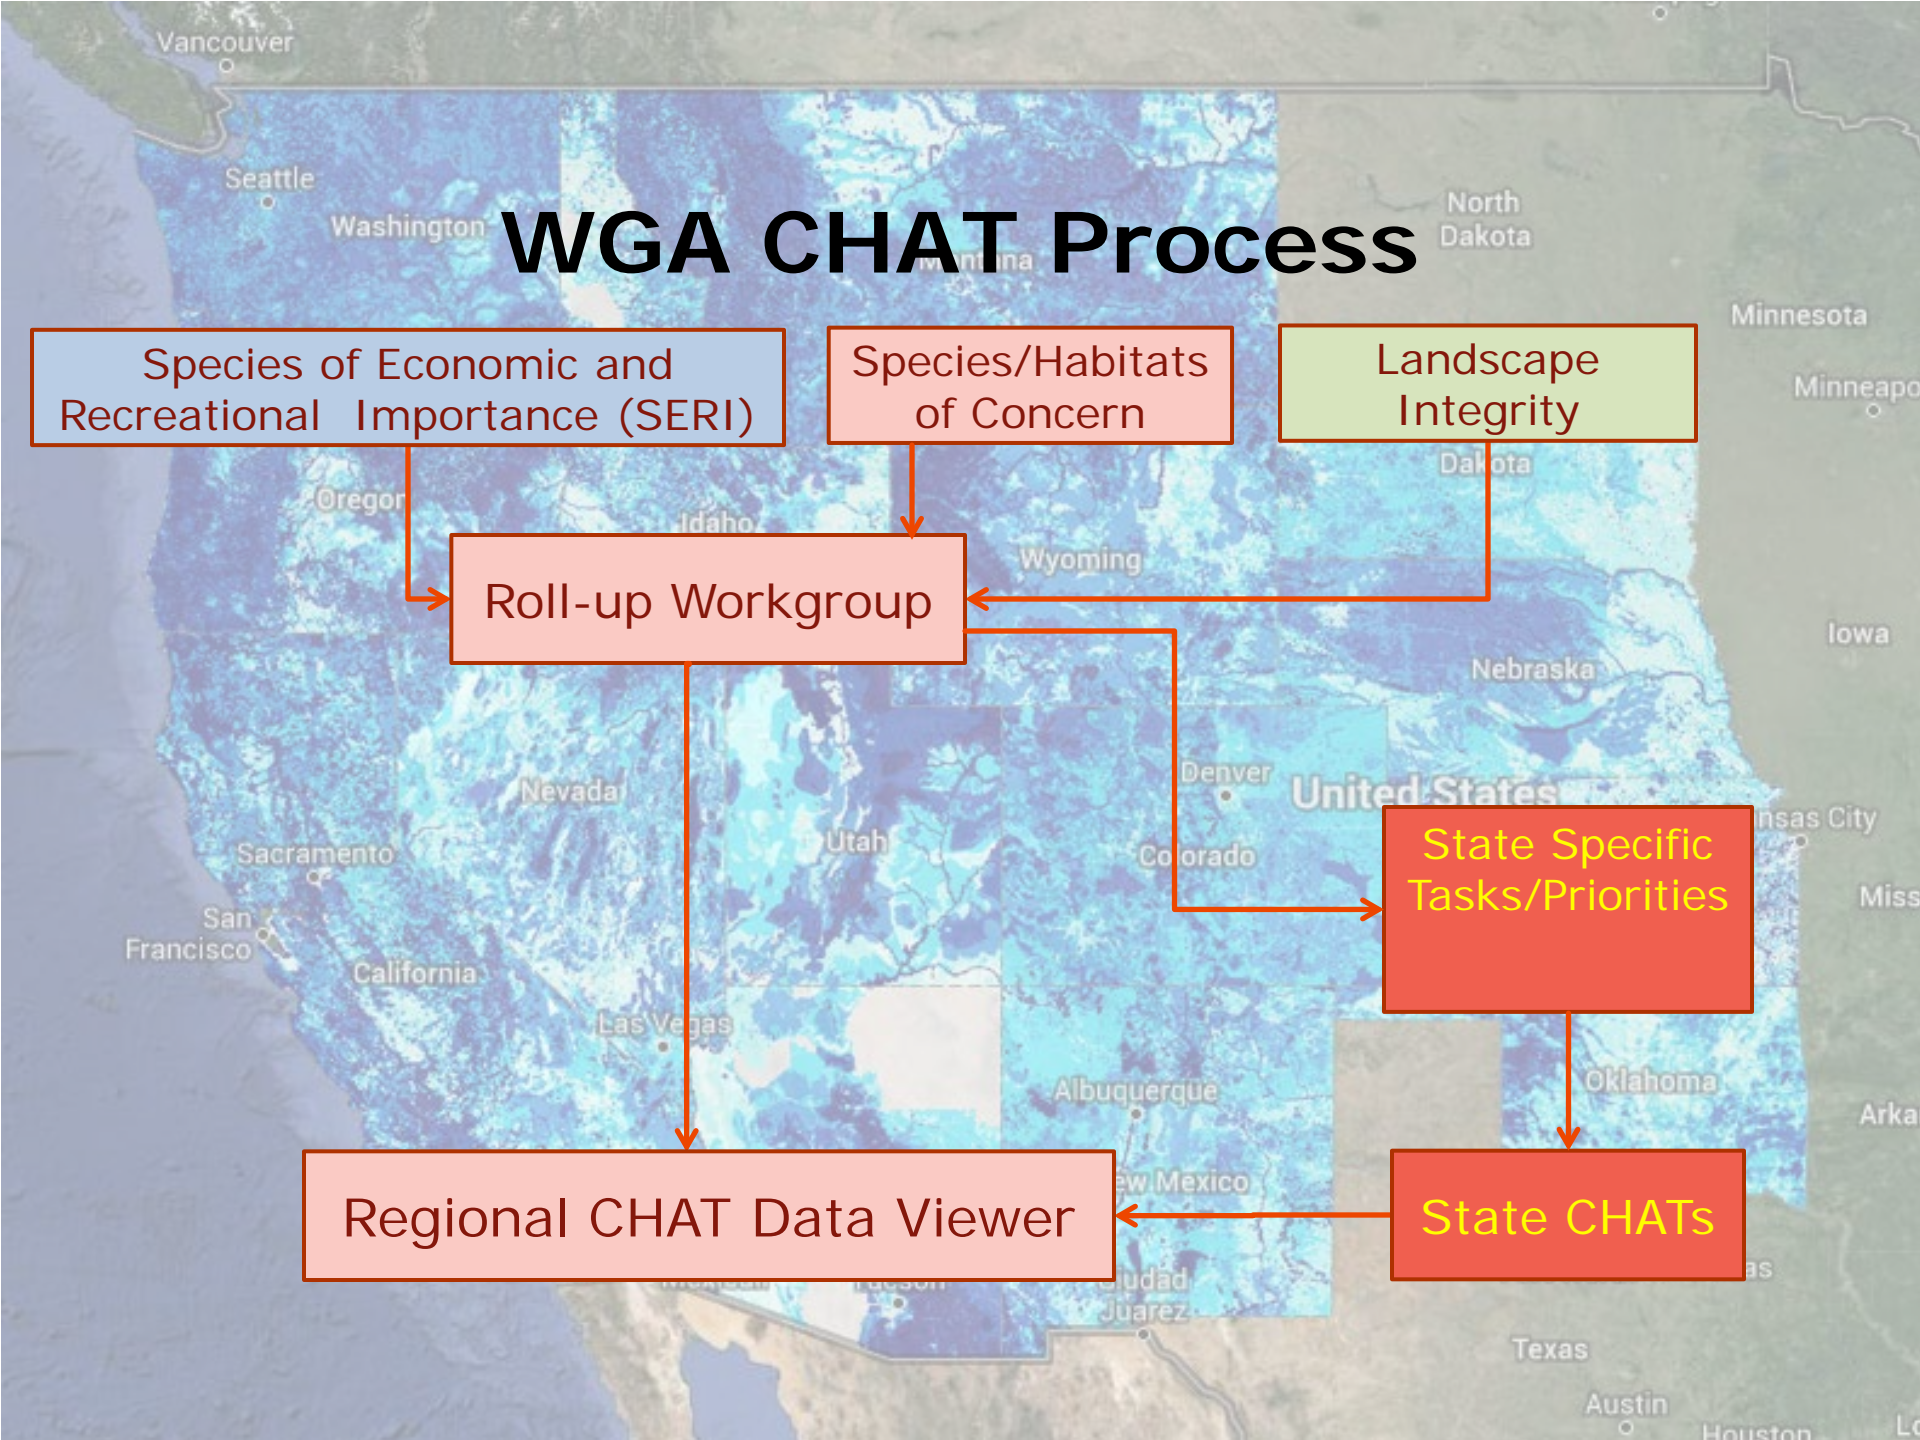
Vancouver
Seattle
Washington
North Dakota

WGA CHAT Process

Minnesota
Minneapo

Species of Economic and Recreational Importance (SERI)

Species/Habitats of Concern

Landscape Integrity

Dakota
Oregon
Idaho
Wyoming

Roll-up Workgroup

Iowa
Nebraska
Denver
United States
Nevada
Utah
Colorado
Sacramento
San Francisco
California
nsas City
Miss

State Specific Tasks/Priorities

Las Vegas
Albuquerque
Oklahoma
Arka
ew Mexico

Regional CHAT Data Viewer

State CHATs

Ciudad Juarez
Texas
Austin
Houston